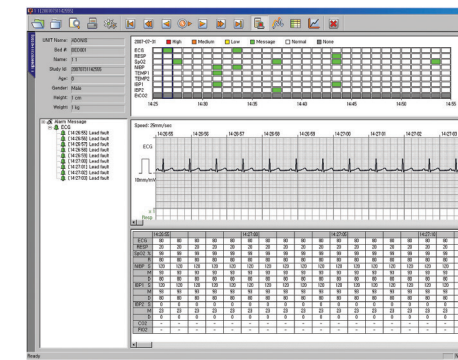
UNIT Name: ADONIS
Bed #: BED001
Name: 1 1
Study Id: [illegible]
Age: 0
Gender: Male
Height: 1 cm
Weight: 1 kg

2007-07-31 High Medium Low Message Normal None

ECG
RESP
SpO2
NIBP
TEMP1
TEMP2
IBP1
IBP2
ECO2

14:25 14:30 14:35 14:40 14:45 14:50 14:55

Alarm Message
ECG
[14:26:55] Lead fault
[14:26:56] Lead fault
[14:26:57] Lead fault
[14:26:58] Lead fault
[14:26:59] Lead fault
[14:27:00] Lead fault
[14:27:01] Lead fault
[14:27:02] Lead fault
[14:27:03] Lead fault

Speed: 25mm/sec
14:26:55 14:26:56 14:26:57 14:26:58 14:26:59 14:27:00 14:27:01 14:27:02 14:27:03
ECG
10mm/mV
Resp

Ready